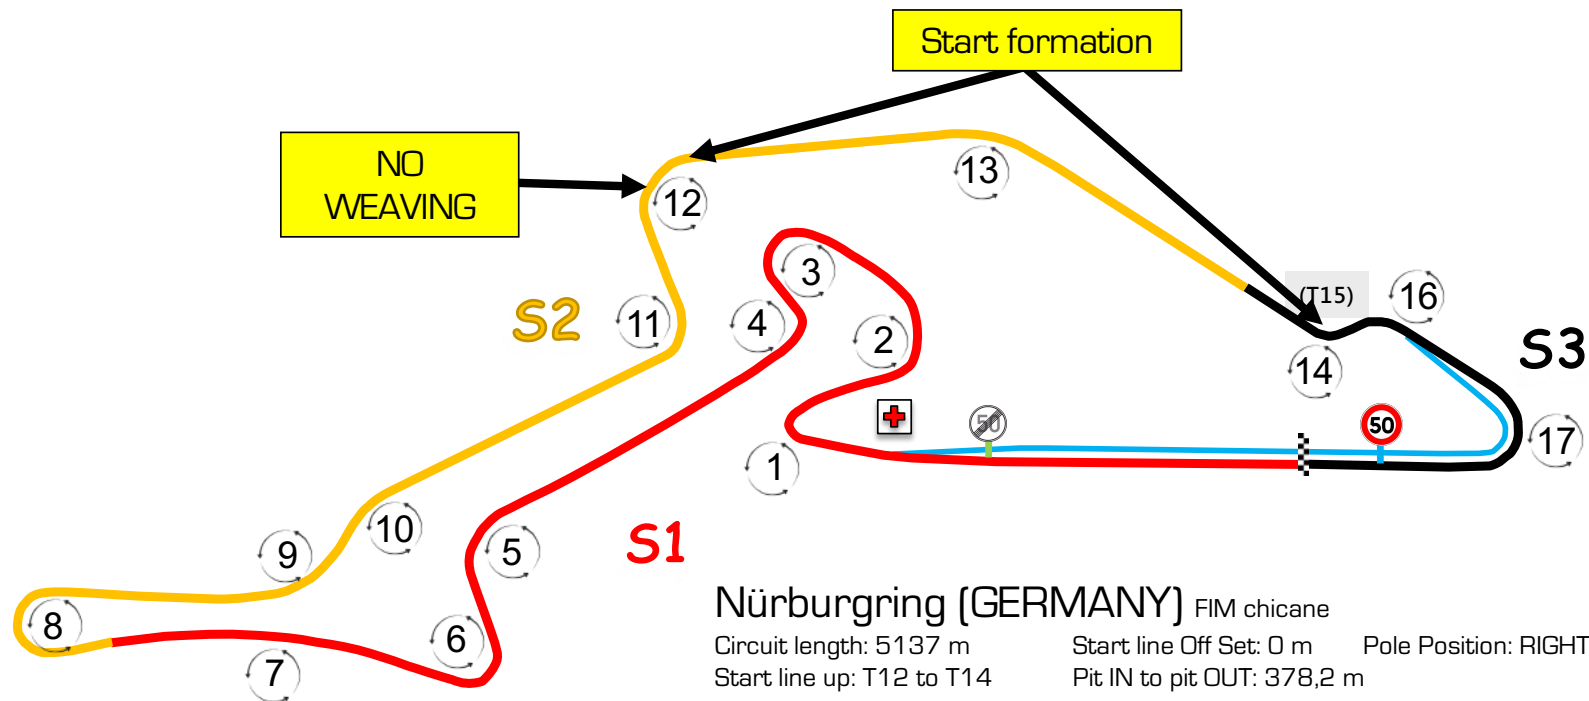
Start formation

NO WEAVING

12

13

S2

11

3

4

2

(T15)

16

S3

14

50

50

17

1

10

9

5

S1

8

6

7

Nürburgring (GERMANY) FIM chicane

Circuit length: 5137 m
Start line up: T12 to T14

Start line Off Set: 0 m
Pit IN to pit OUT: 378,2 m

Pole Position: RIGHT